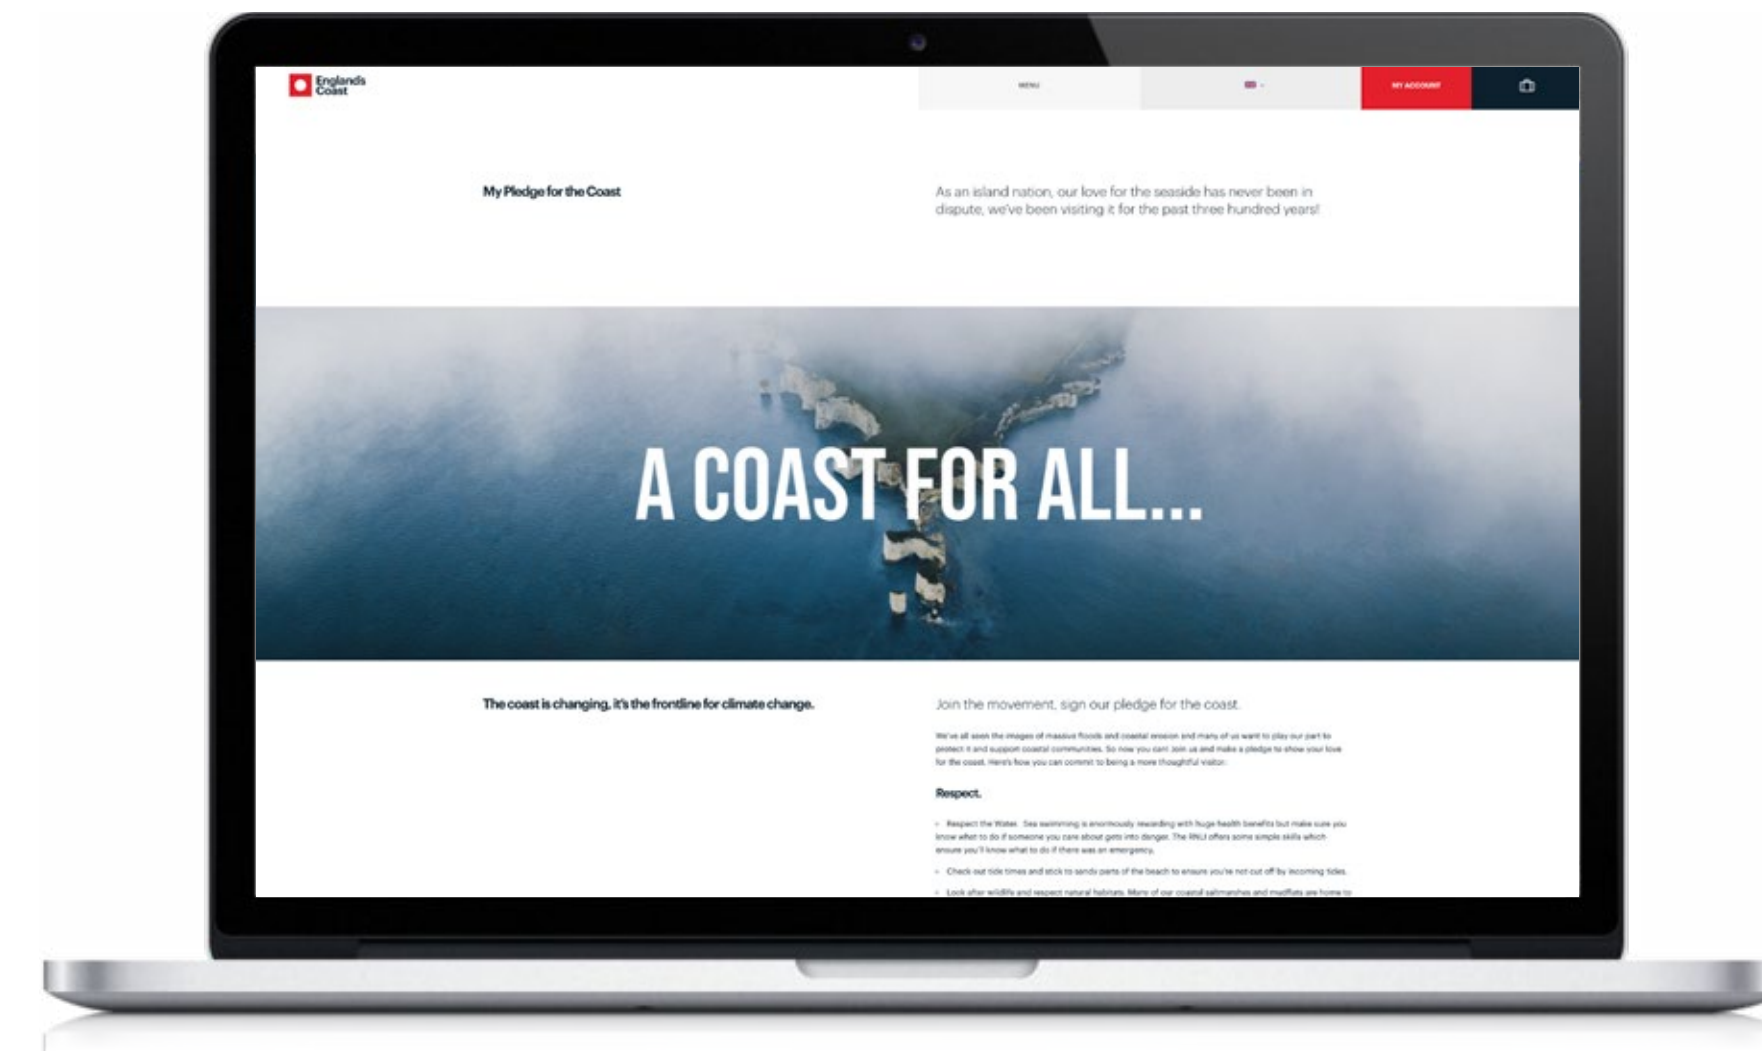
Englands Coast

MENU

MY ACCOUNT

My Pledge for the Coast

As an island nation, our love for the seaside has never been in dispute, we've been visiting it for the past three hundred years!

A COAST FOR ALL...

The coast is changing, it's the frontline for climate change.

Join the movement, sign our pledge for the coast.

We've all seen the images of massive floods and coastal erosion and many of us want to play our part to protect it and support coastal communities. So now you can! Join us and make a pledge to show your love for the coast. Here's how you can commit to being a more thoughtful visitor.

Respect.

• Respect the Water. Sea swimming is enormously rewarding with huge health benefits but make sure you know what to do if someone you care about gets into danger. The RNLI offers some simple skills which ensure you'll know what to do if there was an emergency.

• Check out tide times and stick to sandy parts of the beach to ensure you're not cut off by incoming tides.

• Look after wildlife and respect natural habitats. Many of our coastal saltmarshes and mudflats are home to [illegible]